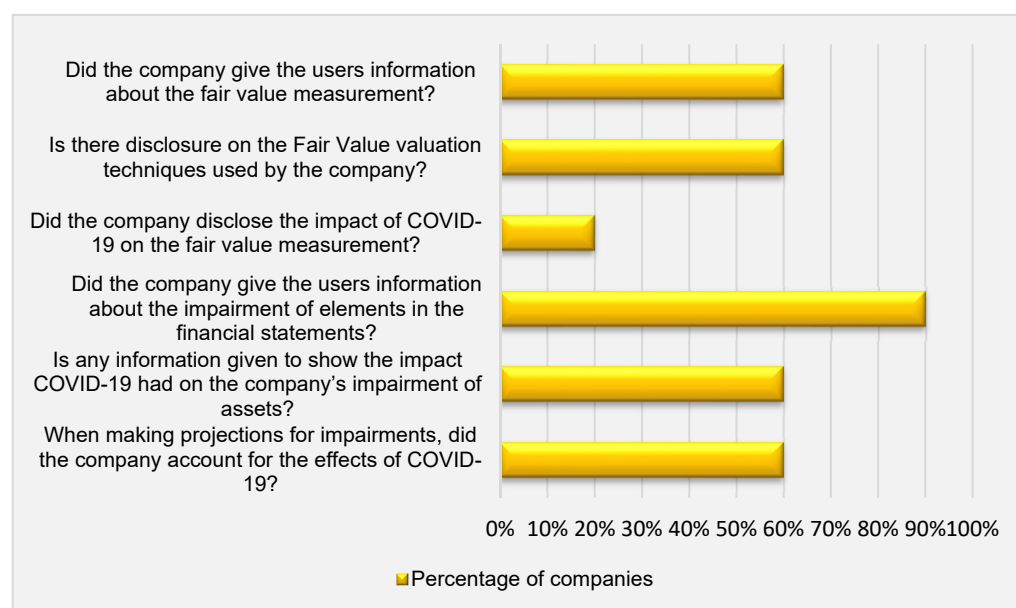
Did the company give the users information about the fair value measurement?

Is there disclosure on the Fair Value valuation techniques used by the company?

Did the company disclose the impact of COVID-19 on the fair value measurement?

Did the company give the users information about the impairment of elements in the financial statements?

Is any information given to show the impact COVID-19 had on the company's impairment of assets?

When making projections for impairments, did the company account for the effects of COVID-19?

0% 10% 20% 30% 40% 50% 60% 70% 80% 90% 100%

Percentage of companies